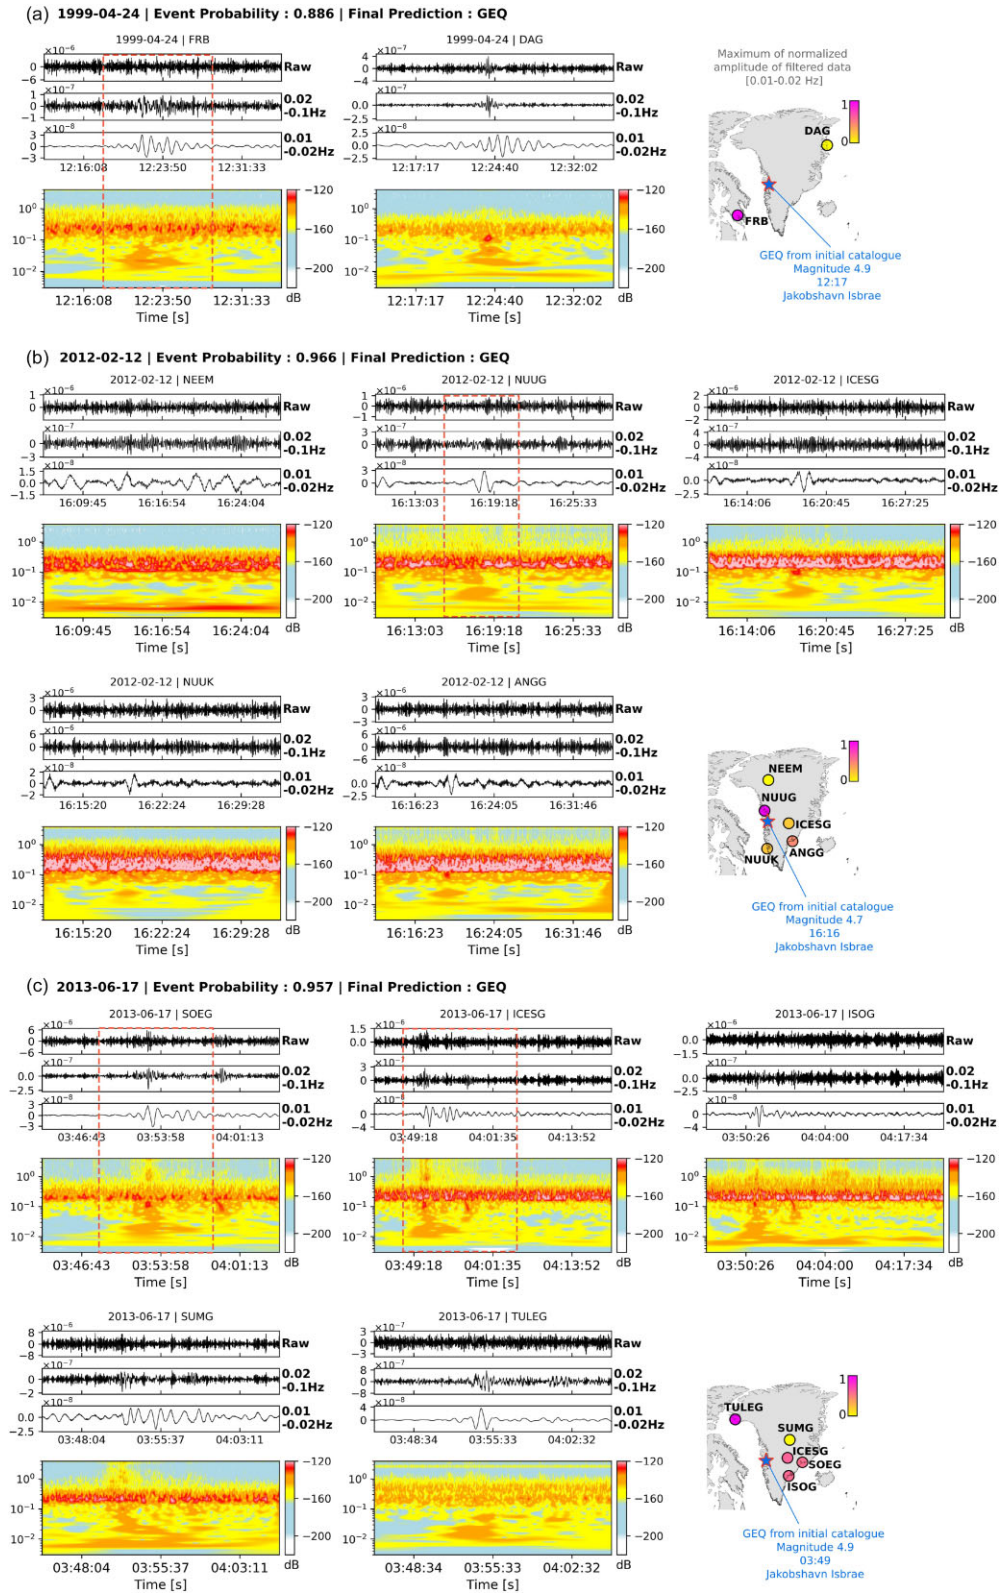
(a) 1999-04-24 | Event Probability : 0.886 | Final Prediction : GEQ

1999-04-24 | FRB

$\times10^{-6}$
0
−6
Raw
$\times10^{-7}$
1
0
−1
0.02
-0.1Hz
$\times10^{-8}$
3
0
−3
0.01
-0.02Hz
12:16:08 12:23:50 12:31:33

$10^0$
$10^{-1}$
$10^{-2}$
12:16:08 12:23:50 12:31:33
Time [s]
−120
−160
−200
dB

1999-04-24 | DAG

$\times10^{-7}$
4
0
−4
Raw
$\times10^{-7}$
0.0
−2.5
0.02
-0.1Hz
$\times10^{-8}$
2.5
0.0
−2.5
0.01
-0.02Hz
12:17:17 12:24:40 12:32:02

$10^0$
$10^{-1}$
$10^{-2}$
12:17:17 12:24:40 12:32:02
Time [s]
−120
−160
−200
dB

Maximum of normalized amplitude of filtered data [0.01-0.02 Hz]
1
0
DAG
FRB
GEQ from initial catalogue
Magnitude 4.9
12:17
Jakobshavn Isbrae

(b) 2012-02-12 | Event Probability : 0.966 | Final Prediction : GEQ

2012-02-12 | NEEM
$\times10^{-6}$
1
0
Raw
$\times10^{-7}$
0
−3
0.02
-0.1Hz
$\times10^{-8}$
1.5
0.0
−1.5
0.01
-0.02Hz
16:09:45 16:16:54 16:24:04
$10^0$
$10^{-1}$
$10^{-2}$
16:09:45 16:16:54 16:24:04
Time [s]
−120
−160
−200
dB

2012-02-12 | NUUG
$\times10^{-6}$
1
0
−1
Raw
$\times10^{-7}$
3
0
0.02
-0.1Hz
$\times10^{-8}$
3
0
0.01
-0.02Hz
16:13:03 16:19:18 16:25:33
$10^0$
$10^{-1}$
$10^{-2}$
16:13:03 16:19:18 16:25:33
Time [s]
−120
−160
−200
dB

2012-02-12 | ICESG
$\times10^{-6}$
2
0
−2
Raw
$\times10^{-7}$
4
0
−4
0.02
-0.1Hz
$\times10^{-8}$
0.0
−2.5
0.01
-0.02Hz
16:14:06 16:20:45 16:27:25
$10^0$
$10^{-1}$
$10^{-2}$
16:14:06 16:20:45 16:27:25
Time [s]
−120
−160
−200
dB

2012-02-12 | NUUK
$\times10^{-6}$
3
0
Raw
$\times10^{-6}$
6
0
0.02
-0.1Hz
$\times10^{-8}$
2
0
−2
0.01
-0.02Hz
16:15:20 16:22:24 16:29:28
$10^0$
$10^{-1}$
$10^{-2}$
16:15:20 16:22:24 16:29:28
Time [s]
−120
−160
−200
dB

2012-02-12 | ANGG
$\times10^{-6}$
3
0
−3
Raw
$\times10^{-6}$
6
0
−6
0.02
-0.1Hz
$\times10^{-8}$
0.0
−2.5
0.01
-0.02Hz
16:16:23 16:24:05 16:31:46
$10^0$
$10^{-1}$
$10^{-2}$
16:16:23 16:24:05 16:31:46
Time [s]
−120
−160
−200
dB

1
0
NEEM
NUUG
ICESG
ANGG
NUUK
GEQ from initial catalogue
Magnitude 4.7
16:16
Jakobshavn Isbrae

(c) 2013-06-17 | Event Probability : 0.957 | Final Prediction : GEQ

2013-06-17 | SOEG
$\times10^{-6}$
6
0
−6
Raw
$\times10^{-7}$
0.0
−2.5
0.02
-0.1Hz
$\times10^{-8}$
3
0
−3
0.01
-0.02Hz
03:46:43 03:53:58 04:01:13
$10^0$
$10^{-1}$
$10^{-2}$
03:46:43 03:53:58 04:01:13
Time [s]
−120
−160
−200
dB

2013-06-17 | ICESG
$\times10^{-6}$
1.5
0.0
Raw
$\times10^{-7}$
3
0
0.02
-0.1Hz
$\times10^{-8}$
0
−4
0.01
-0.02Hz
03:49:18 04:01:35 04:13:52
$10^0$
$10^{-1}$
$10^{-2}$
03:49:18 04:01:35 04:13:52
Time [s]
−120
−160
−200
dB

2013-06-17 | ISOG
$\times10^{-6}$
0
−1.5
Raw
$\times10^{-7}$
0.0
−2.5
0.02
-0.1Hz
$\times10^{-8}$
0
−4
0.01
-0.02Hz
03:50:26 04:04:00 04:17:34
$10^0$
$10^{-1}$
$10^{-2}$
03:50:26 04:04:00 04:17:34
Time [s]
−120
−160
−200
dB

2013-06-17 | SUMG
$\times10^{-6}$
8
0
−8
Raw
$\times10^{-7}$
0
−2
0.02
-0.1Hz
$\times10^{-8}$
0.0
−2.5
0.01
-0.02Hz
03:48:04 03:55:37 04:03:11
$10^0$
$10^{-1}$
$10^{-2}$
03:48:04 03:55:37 04:03:11
Time [s]
−120
−160
−200
dB

2013-06-17 | TULEG
$\times10^{-7}$
3
0
−3
Raw
$\times10^{-7}$
0
−8
0.02
-0.1Hz
$\times10^{-8}$
4
0
0.01
-0.02Hz
03:48:34 03:55:33 04:02:32
$10^0$
$10^{-1}$
$10^{-2}$
03:48:34 03:55:33 04:02:32
Time [s]
−120
−160
−200
dB

1
0
TULEG
SUMG
ICESG
SOEG
ISOG
GEQ from initial catalogue
Magnitude 4.9
03:49
Jakobshavn Isbrae